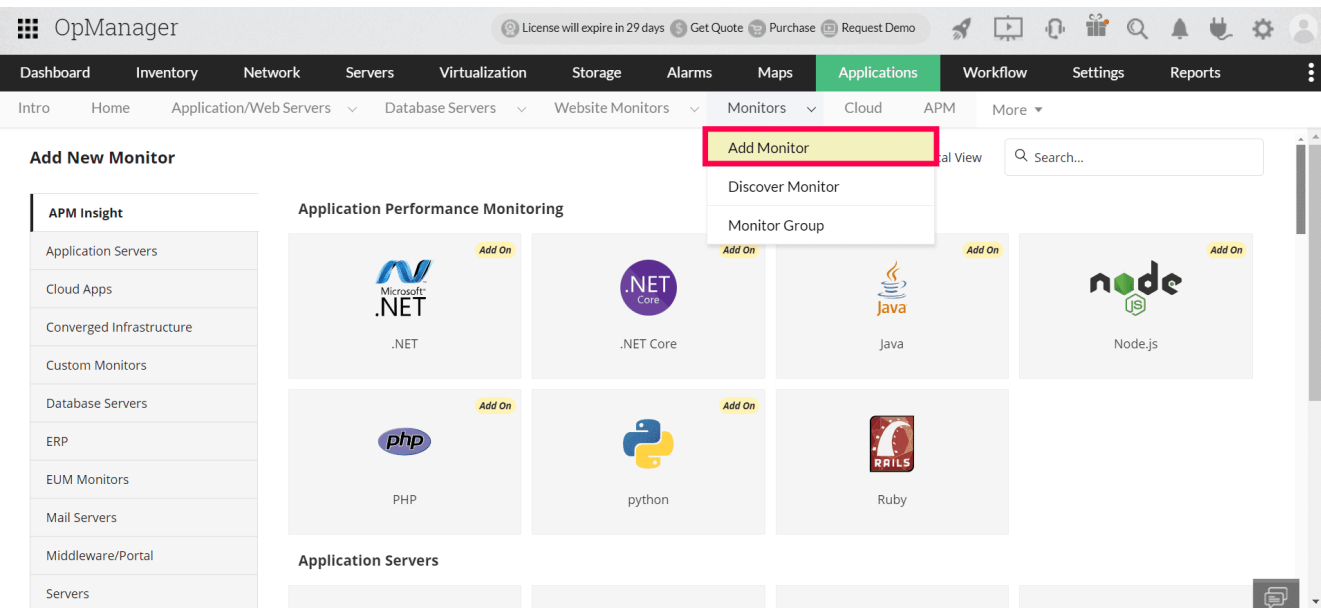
OpManager

License will expire in 29 days Get Quote Purchase Request Demo

Dashboard Inventory Network Servers Virtualization Storage Alarms Maps Applications Workflow Settings Reports

Intro Home Application/Web Servers Database Servers Website Monitors Monitors Cloud APM More

Add New Monitor

Add Monitor
Discover Monitor
Monitor Group

al View

Search...

APM Insight
Application Servers
Cloud Apps
Converged Infrastructure
Custom Monitors
Database Servers
ERP
EUM Monitors
Mail Servers
Middleware/Portal
Servers

Application Performance Monitoring

Add On
Microsoft .NET
.NET

Add On
.NET Core
.NET Core

Add On
Java
Java

Add On
node js
Node.js

Add On
php
PHP

Add On
python

RAILS
Ruby

Application Servers